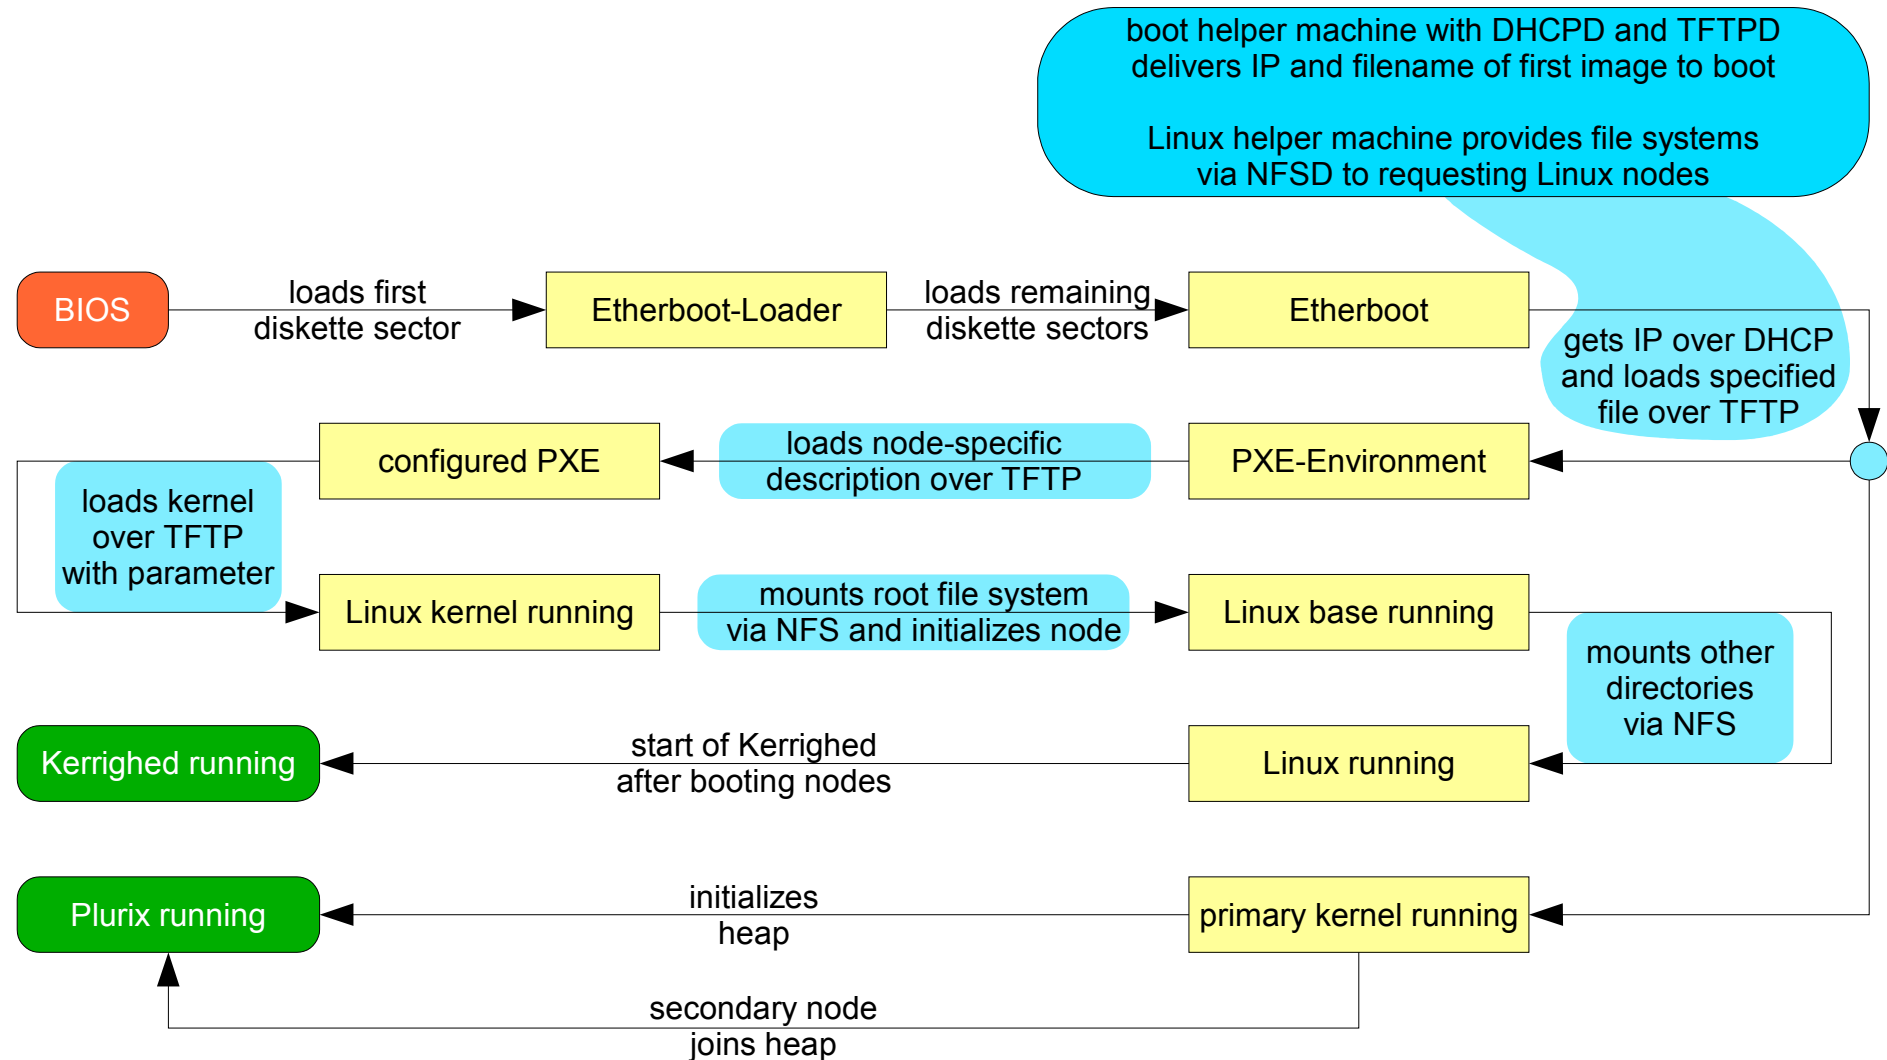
boot helper machine with DHCPD and TFTPD delivers IP and filename of first image to boot

Linux helper machine provides file systems via NFSD to requesting Linux nodes

BIOS

loads first diskette sector

Etherboot-Loader

loads remaining diskette sectors

Etherboot

gets IP over DHCP and loads specified file over TFTP

configured PXE

loads node-specific description over TFTP

PXE-Environment

loads kernel over TFTP with parameter

Linux kernel running

mounts root file system via NFS and initializes node

Linux base running

mounts other directories via NFS

Kerrighed running

start of Kerrighed after booting nodes

Linux running

Plurix running

initializes heap

primary kernel running

secondary node joins heap